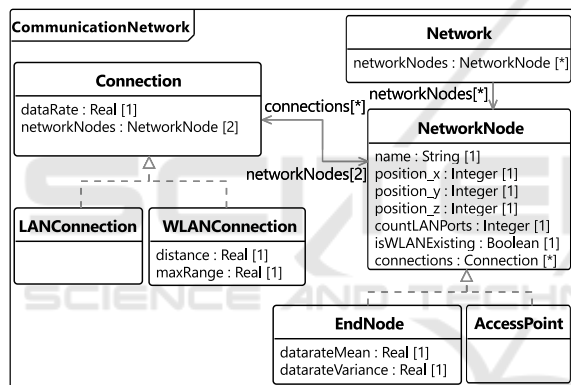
CommunicationNetwork

Network
networkNodes : NetworkNode [*]

Connection
dataRate : Real [1]
networkNodes : NetworkNode [2]

connections[*]

networkNodes[*]

NetworkNode
name : String [1]
position_x : Integer [1]
position_y : Integer [1]
position_z : Integer [1]
countLANPorts : Integer [1]
isWLANExisting : Boolean [1]
connections : Connection [*]

networkNodes[2]

LANConnection

WLANConnection
distance : Real [1]
maxRange : Real [1]

EndNode
datarateMean : Real [1]
datarateVariance : Real [1]

AccessPoint

SCIENCE AND TECHNOLOGY